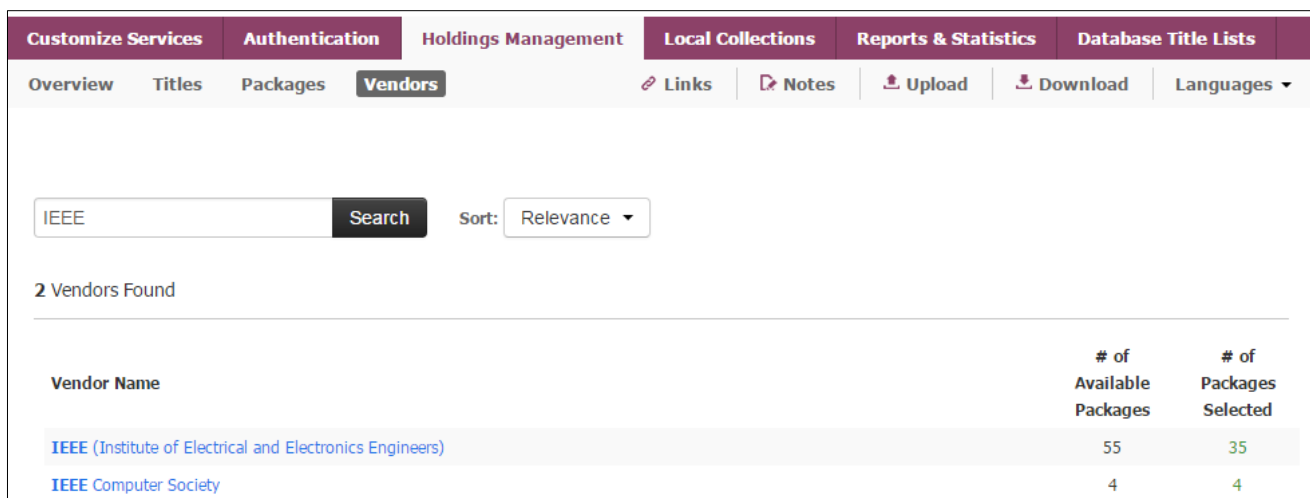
Customize Services | Authentication | Holdings Management | Local Collections | Reports & Statistics | Database Title Lists

Overview | Titles | Packages | Vendors | Links | Notes | Upload | Download | Languages

IEEE

Search

Sort: Relevance

2 Vendors Found

| Vendor Name | # of Available Packages | # of Packages Selected |
|---|---|---|
| IEEE (Institute of Electrical and Electronics Engineers) | 55 | 35 |
| IEEE Computer Society | 4 | 4 |